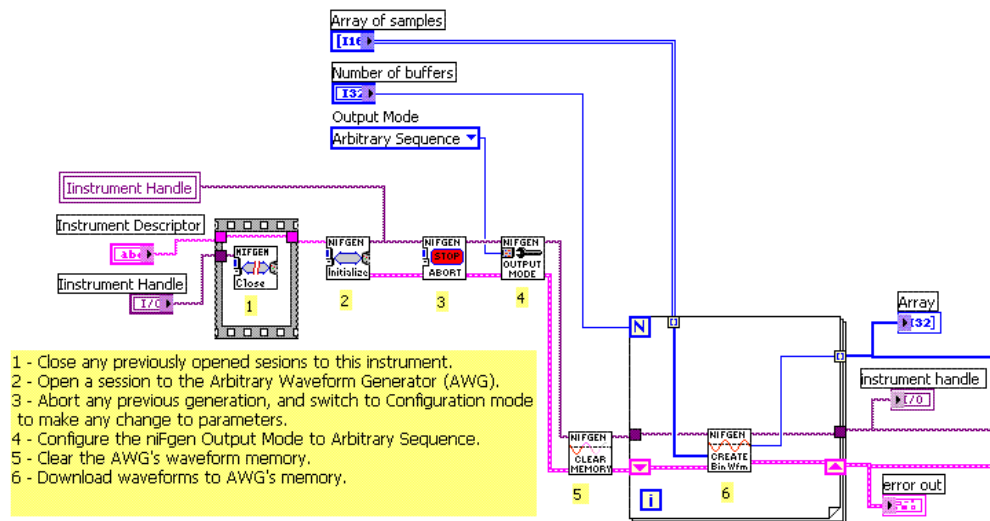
Array of samples
I16
Number of buffers
I32
Output Mode
Arbitrary Sequence
Iinstrument Handle
Instrument Descriptor
abc
Iinstrument Handle
I/O
NIFGEN
Close
1
NIFGEN
Initialize
2
NIFGEN
STOP
ABORT
3
NIFGEN
OUTPUT MODE
4
N
Array
I32
instrument handle
I/O
1 - Close any previously opened sesions to this instrument.
2 - Open a session to the Arbitrary Waveform Generator (AWG).
3 - Abort any previous generation, and switch to Configuration mode to make any change to parameters.
4 - Configure the niFgen Output Mode to Arbitrary Sequence.
5 - Clear the AWG's waveform memory.
6 - Download waveforms to AWG's memory.
NIFGEN
CLEAR MEMORY
5
NIFGEN
CREATE
Bin Wfm
6
i
error out